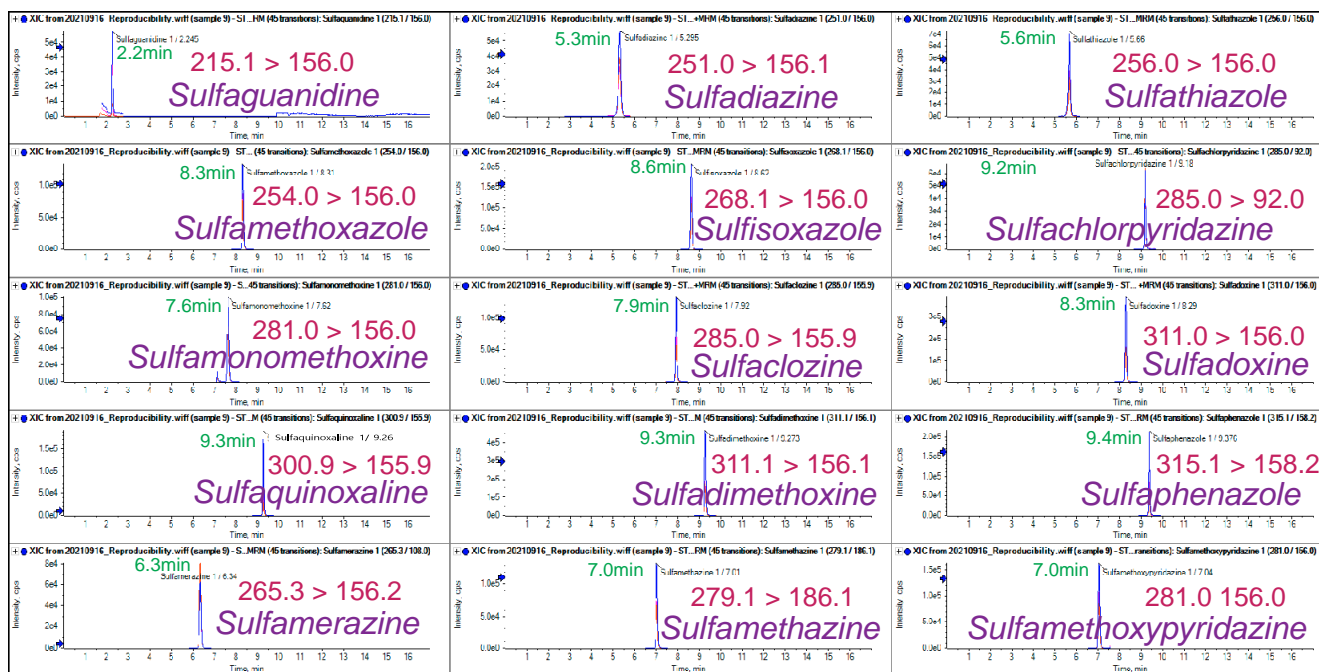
XIC from 20210916_Reproducibility.wiff (sample 9) - ST...RM (45 transitions): Sulfaguanidine 1 (215.1 / 156.0)
Intensity, cps
5e4
4e4
3e4
2e4
1e4
0e0
Sulfaguanidine 1 / 2.245
2.2min
215.1 > 156.0
Sulfaguanidine
1 2 3 4 5 6 7 8 9 10 11 12 13 14 15 16
Time, min

XIC from 20210916_Reproducibility.wiff (sample 9) - ST...+MRM (45 transitions): Sulfadiazine 1 (251.0 / 156.0)
Intensity, cps
5e4
4e4
3e4
2e4
1e4
0e0
5.3min
Sulfadiazine 1 / 5.295
251.0 > 156.1
Sulfadiazine
1 2 3 4 5 6 7 8 9 10 11 12 13 14 15 16
Time, min

XIC from 20210916_Reproducibility.wiff (sample 9) - ST...MRM (45 transitions): Sulfathiazole 1 (256.0 / 156.0)
Intensity, cps
7e4
6e4
5e4
4e4
3e4
2e4
1e4
0e0
5.6min
Sulfathiazole 1 / 5.66
256.0 > 156.0
Sulfathiazole
1 2 3 4 5 6 7 8 9 10 11 12 13 14 15 16
Time, min

XIC from 20210916_Reproducibility.wiff (sample 9) - ST... (45 transitions): Sulfamethoxazole 1 (254.0 / 156.0)
Intensity, cps
1.0e5
5.0e4
0.0e0
8.3min
Sulfamethoxazole 1 / 8.31
254.0 > 156.0
Sulfamethoxazole
1 2 3 4 5 6 7 8 9 10 11 12 13 14 15 16
Time, min

XIC from 20210916_Reproducibility.wiff (sample 9) - ST...MRM (45 transitions): Sulfisoxazole 1 (268.1 / 156.0)
Intensity, cps
2.0e5
1.5e5
1.0e5
5.0e4
0.0e0
8.6min
Sulfisoxazole 1 / 8.61
268.1 > 156.0
Sulfisoxazole
1 2 3 4 5 6 7 8 9 10 11 12 13 14 15 16
Time, min

XIC from 20210916_Reproducibility.wiff (sample 9) - ST...45 transitions): Sulfachlorpyridazine 1 (285.0 / 92.0)
Intensity, cps
5e4
4e4
3e4
2e4
1e4
0e0
9.2min
Sulfachlorpyridazine 1 / 9.18
285.0 > 92.0
Sulfachlorpyridazine
1 2 3 4 5 6 7 8 9 10 11 12 13 14 15 16
Time, min

XIC from 20210916_Reproducibility.wiff (sample 9) - S...45 transitions): Sulfamonomethoxine 1 (281.0 / 156.0)
Intensity, cps
1.0e5
8.0e4
6.0e4
4.0e4
2.0e4
0.0e0
7.6min
Sulfamonomethoxine 1 / 7.62
281.0 > 156.0
Sulfamonomethoxine
1 2 3 4 5 6 7 8 9 10 11 12 13 14 15 16
Time, min

XIC from 20210916_Reproducibility.wiff (sample 9) - ST...+MRM (45 transitions): Sulfaclozine 1 (285.0 / 155.9)
Intensity, cps
1.0e5
5.0e4
0.0e0
7.9min
Sulfaclozine 1 / 7.92
285.0 > 155.9
Sulfaclozine
1 2 3 4 5 6 7 8 9 10 11 12 13 14 15 16
Time, min

XIC from 20210916_Reproducibility.wiff (sample 9) - ST...+MRM (45 transitions): Sulfadoxine 1 (311.0 / 156.0)
Intensity, cps
3e5
2e5
1e5
0e0
8.3min
Sulfadoxine 1 / 8.29
311.0 > 156.0
Sulfadoxine
1 2 3 4 5 6 7 8 9 10 11 12 13 14 15 16
Time, min

XIC from 20210916_Reproducibility.wiff (sample 9) - ST...M (45 transitions): Sulfaquinoxaline 1 (300.9 / 155.9)
Intensity, cps
1.5e5
1.0e5
5.0e4
0.0e0
9.3min
Sulfaquinoxaline 1 / 9.26
300.9 > 155.9
Sulfaquinoxaline
1 2 3 4 5 6 7 8 9 10 11 12 13 14 15 16
Time, min

XIC from 20210916_Reproducibility.wiff (sample 9) - ST...M (45 transitions): Sulfadimethoxine 1 (311.1 / 156.1)
Intensity, cps
4e5
3e5
2e5
1e5
0e0
9.3min
Sulfadimethoxine 1 / 9.273
311.1 > 156.1
Sulfadimethoxine
1 2 3 4 5 6 7 8 9 10 11 12 13 14 15 16
Time, min

XIC from 20210916_Reproducibility.wiff (sample 9) - ST...RM (45 transitions): Sulfaphenazole 1 (315.1 / 158.2)
Intensity, cps
2.0e5
1.5e5
1.0e5
5.0e4
0.0e0
9.4min
Sulfaphenazole 1 / 9.376
315.1 > 158.2
Sulfaphenazole
1 2 3 4 5 6 7 8 9 10 11 12 13 14 15 16
Time, min

XIC from 20210916_Reproducibility.wiff (sample 9) - S...MRM (45 transitions): Sulfamerazine 1 (265.3 / 108.0)
Intensity, cps
8e4
6e4
4e4
2e4
0e0
6.3min
Sulfamerazine 1 / 6.34
265.3 > 156.2
Sulfamerazine
1 2 3 4 5 6 7 8 9 10 11 12 13 14 15 16
Time, min

XIC from 20210916_Reproducibility.wiff (sample 9) - ST...RM (45 transitions): Sulfamethazine 1 (279.1 / 186.1)
Intensity, cps
1.0e5
5.0e4
0.0e0
7.0min
Sulfamethazine 1 / 7.01
279.1 > 186.1
Sulfamethazine
1 2 3 4 5 6 7 8 9 10 11 12 13 14 15 16
Time, min

XIC from 20210916_Reproducibility.wiff (sample 9) - ST...transitions): Sulfamethoxypyridazine 1 (281.0 / 156.0)
Intensity, cps
1.5e5
1.0e5
5.0e4
0.0e0
7.0min
Sulfamethoxypyridazine 1 / 7.04
281.0 156.0
Sulfamethoxypyridazine
1 2 3 4 5 6 7 8 9 10 11 12 13 14 15 16
Time, min